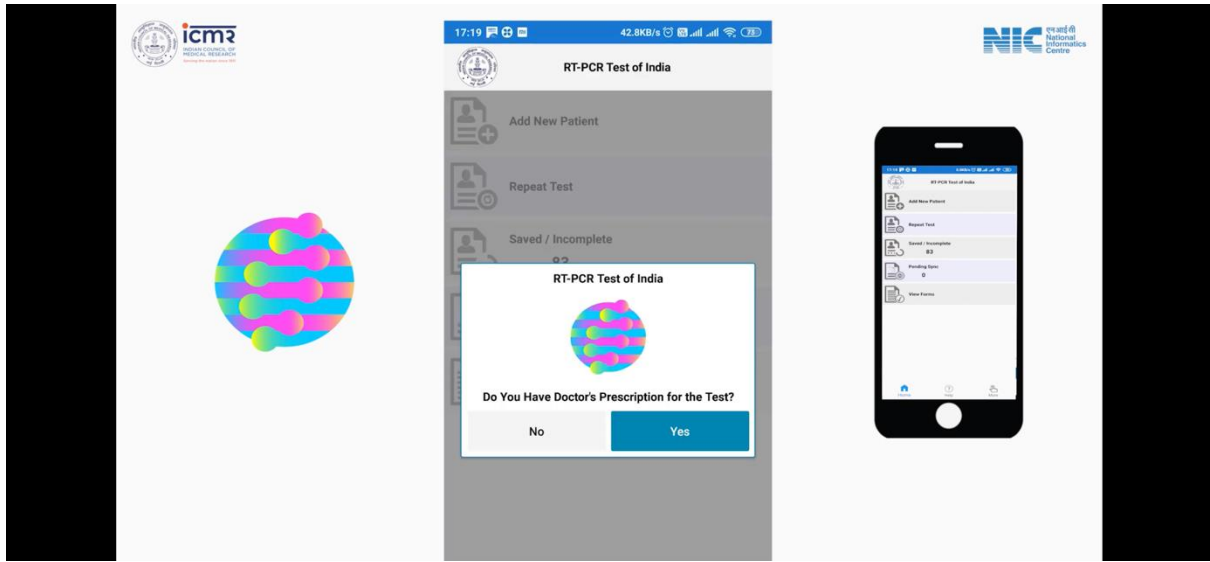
icmr
INDIAN COUNCIL OF MEDICAL RESEARCH
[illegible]

17:19
42.8KB/s
73

RT-PCR Test of India

Add New Patient

Repeat Test

Saved / Incomplete
83

RT-PCR Test of India

Do You Have Doctor's Prescription for the Test?

No

Yes

एन आई सी
National Informatics Centre

RT-PCR Test of India

Add New Patient

Repeat Test

Saved / Incomplete
83

Pending Sync
0

View Forms

Home
Help
More